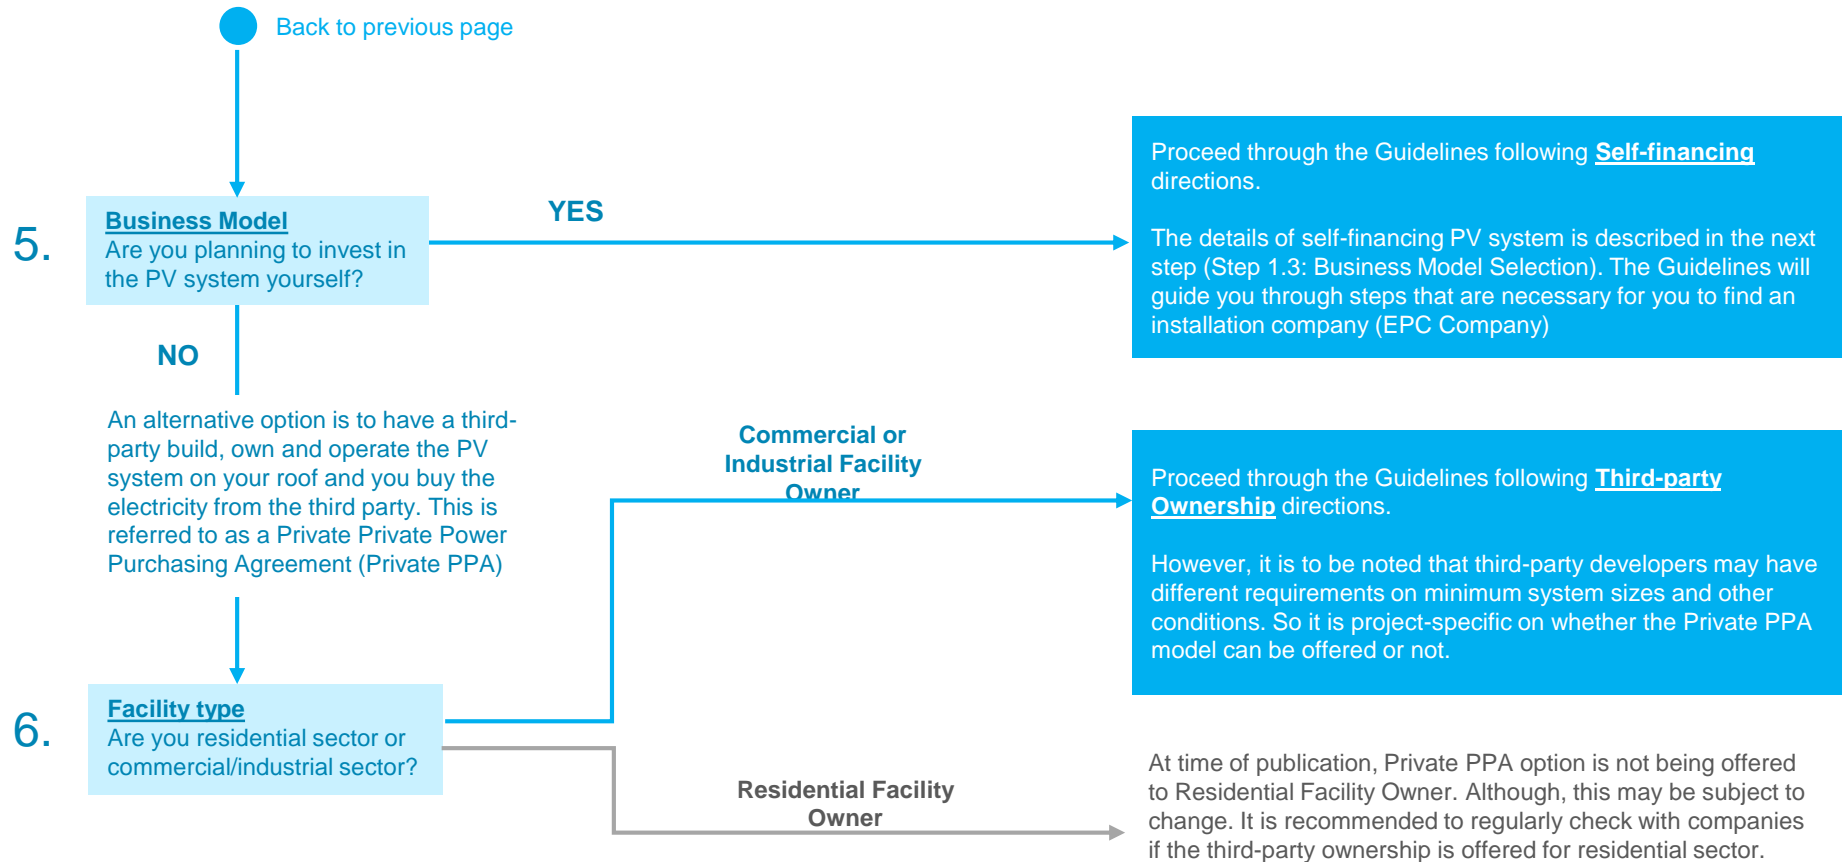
Back to previous page

5.

Business Model
Are you planning to invest in the PV system yourself?

YES

Proceed through the Guidelines following Self-financing directions.

The details of self-financing PV system is described in the next step (Step 1.3: Business Model Selection). The Guidelines will guide you through steps that are necessary for you to find an installation company (EPC Company)

NO

An alternative option is to have a third-party build, own and operate the PV system on your roof and you buy the electricity from the third party. This is referred to as a Private Private Power Purchasing Agreement (Private PPA)

Commercial or Industrial Facility Owner

Proceed through the Guidelines following Third-party Ownership directions.

However, it is to be noted that third-party developers may have different requirements on minimum system sizes and other conditions. So it is project-specific on whether the Private PPA model can be offered or not.

6.

Facility type
Are you residential sector or commercial/industrial sector?

Residential Facility Owner

At time of publication, Private PPA option is not being offered to Residential Facility Owner. Although, this may be subject to change. It is recommended to regularly check with companies if the third-party ownership is offered for residential sector.